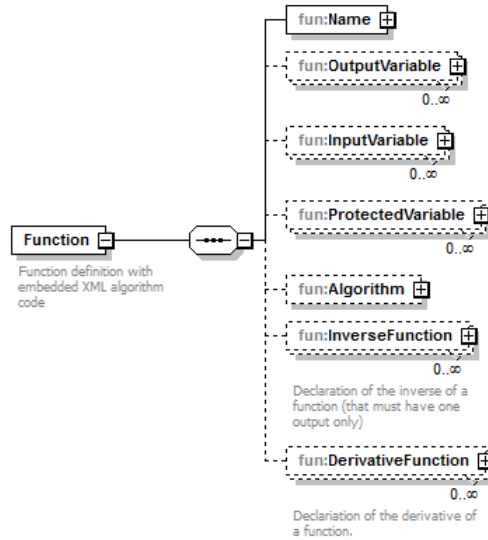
fun:Name

fun:OutputVariable
0..∞

fun:InputVariable
0..∞

Function
Function definition with embedded XML algorithm code

fun:ProtectedVariable
0..∞

fun:Algorithm

fun:InverseFunction
0..∞
Declaration of the inverse of a function (that must have one output only)

fun:DerivativeFunction
0..∞
Declariation of the derivative of a function.